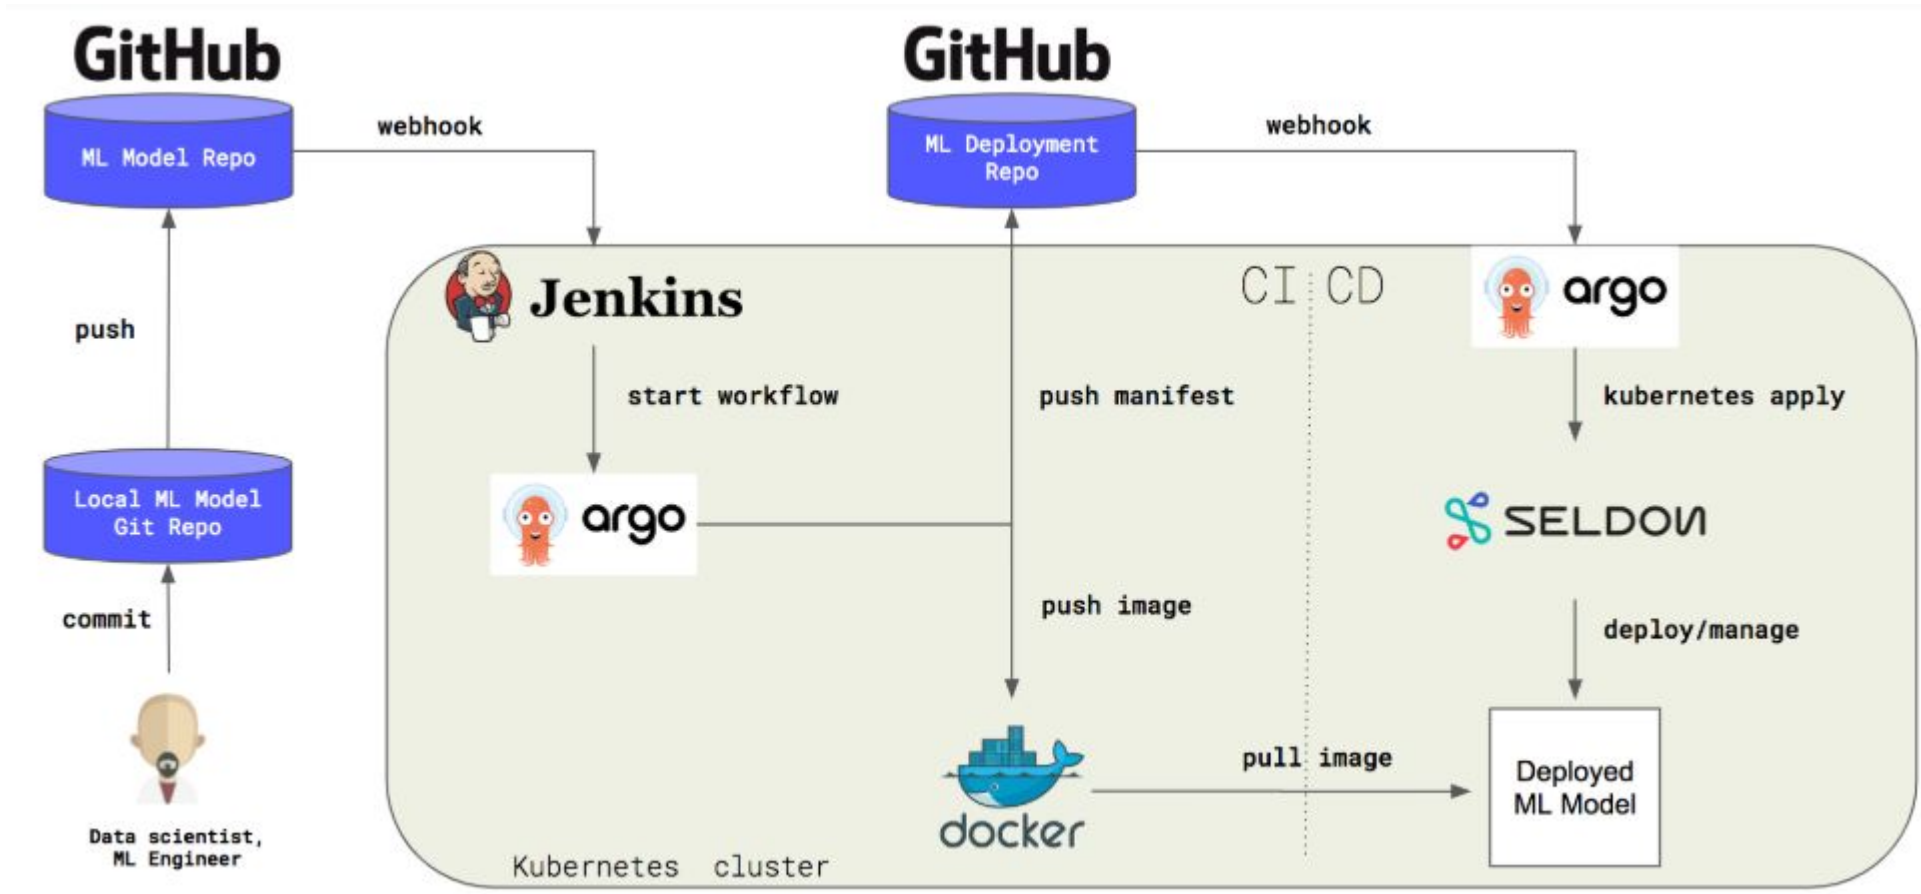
GitHub

ML Model Repo

webhook

GitHub

ML Deployment Repo

webhook

push

Jenkins

CI CD

argo

start workflow

push manifest

kubernetes apply

Local ML Model Git Repo

argo

SELDON

commit

push image

deploy/manage

Deployed ML Model

pull image

docker

Data scientist, ML Engineer

Kubernetes cluster